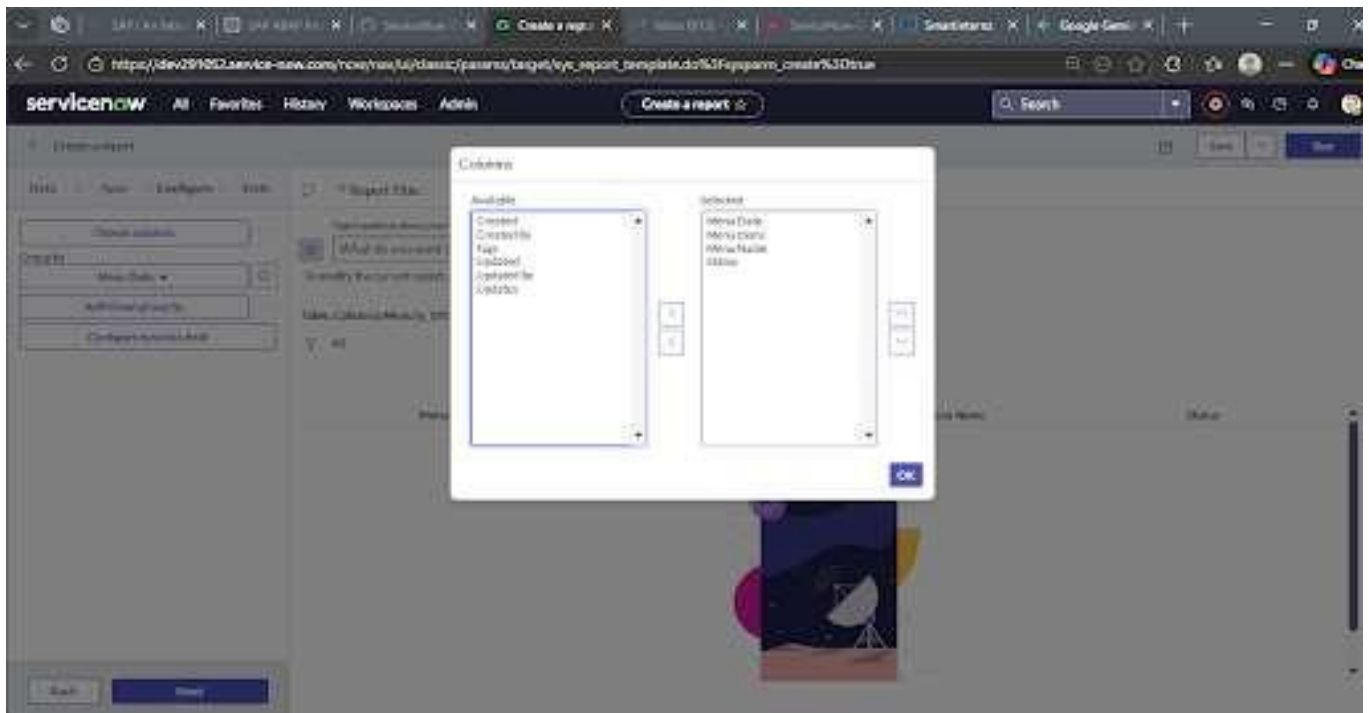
Create a repo ×

Smartstaions ×

Google Gemi ×

https://dev291052.service-now.com/now/nav/ui/classic/params/target/sys_report_template.do%3Fsysparm_create%3Dtrue

servicenow All Favorites History Workspaces Admin

Create a report ☆

Search

Create a report

Columns

Available

Created
Created by
Tags
Updated
Updated by
Updates

Selected

Menu Date
Menu Items
Menu Name
Status

OK

Status

Back